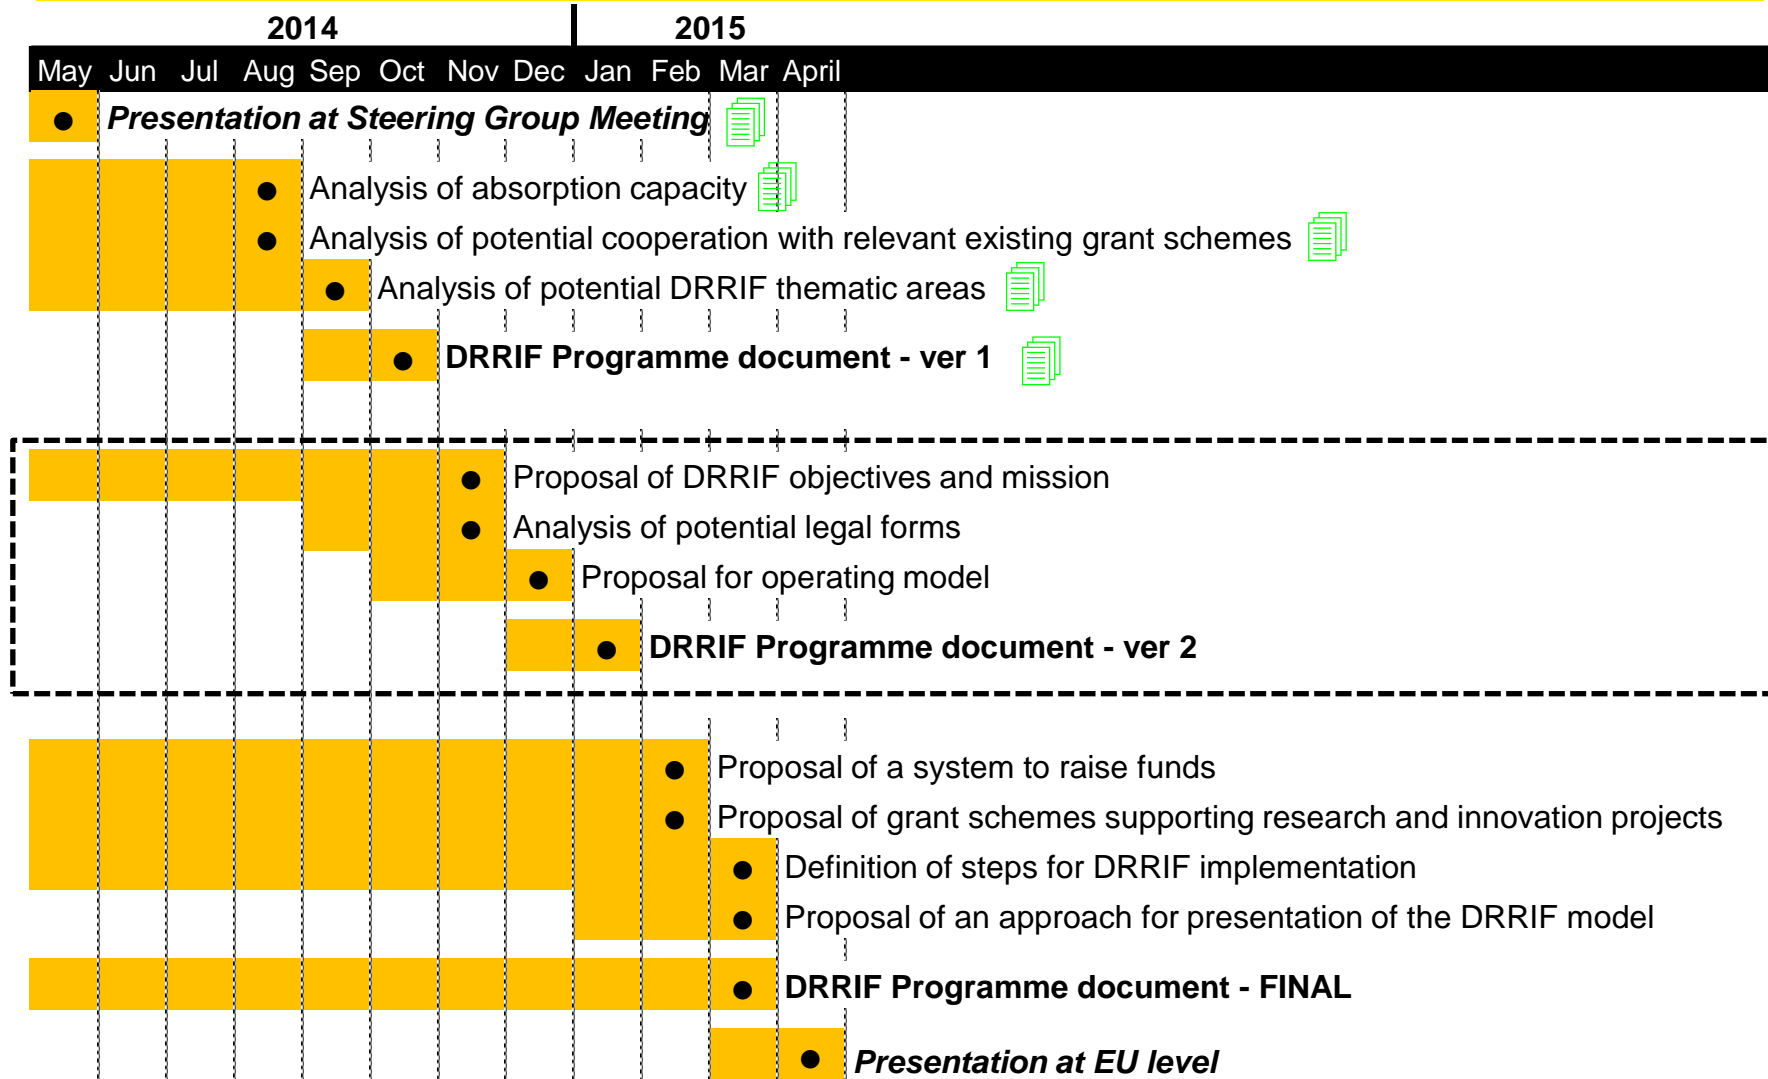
2014 2015

May Jun Jul Aug Sep Oct Nov Dec Jan Feb Mar April

Presentation at Steering Group Meeting

Analysis of absorption capacity

Analysis of potential cooperation with relevant existing grant schemes

Analysis of potential DRRIF thematic areas

DRRIF Programme document - ver 1

Proposal of DRRIF objectives and mission

Analysis of potential legal forms

Proposal for operating model

DRRIF Programme document - ver 2

Proposal of a system to raise funds

Proposal of grant schemes supporting research and innovation projects

Definition of steps for DRRIF implementation

Proposal of an approach for presentation of the DRRIF model

DRRIF Programme document - FINAL

Presentation at EU level